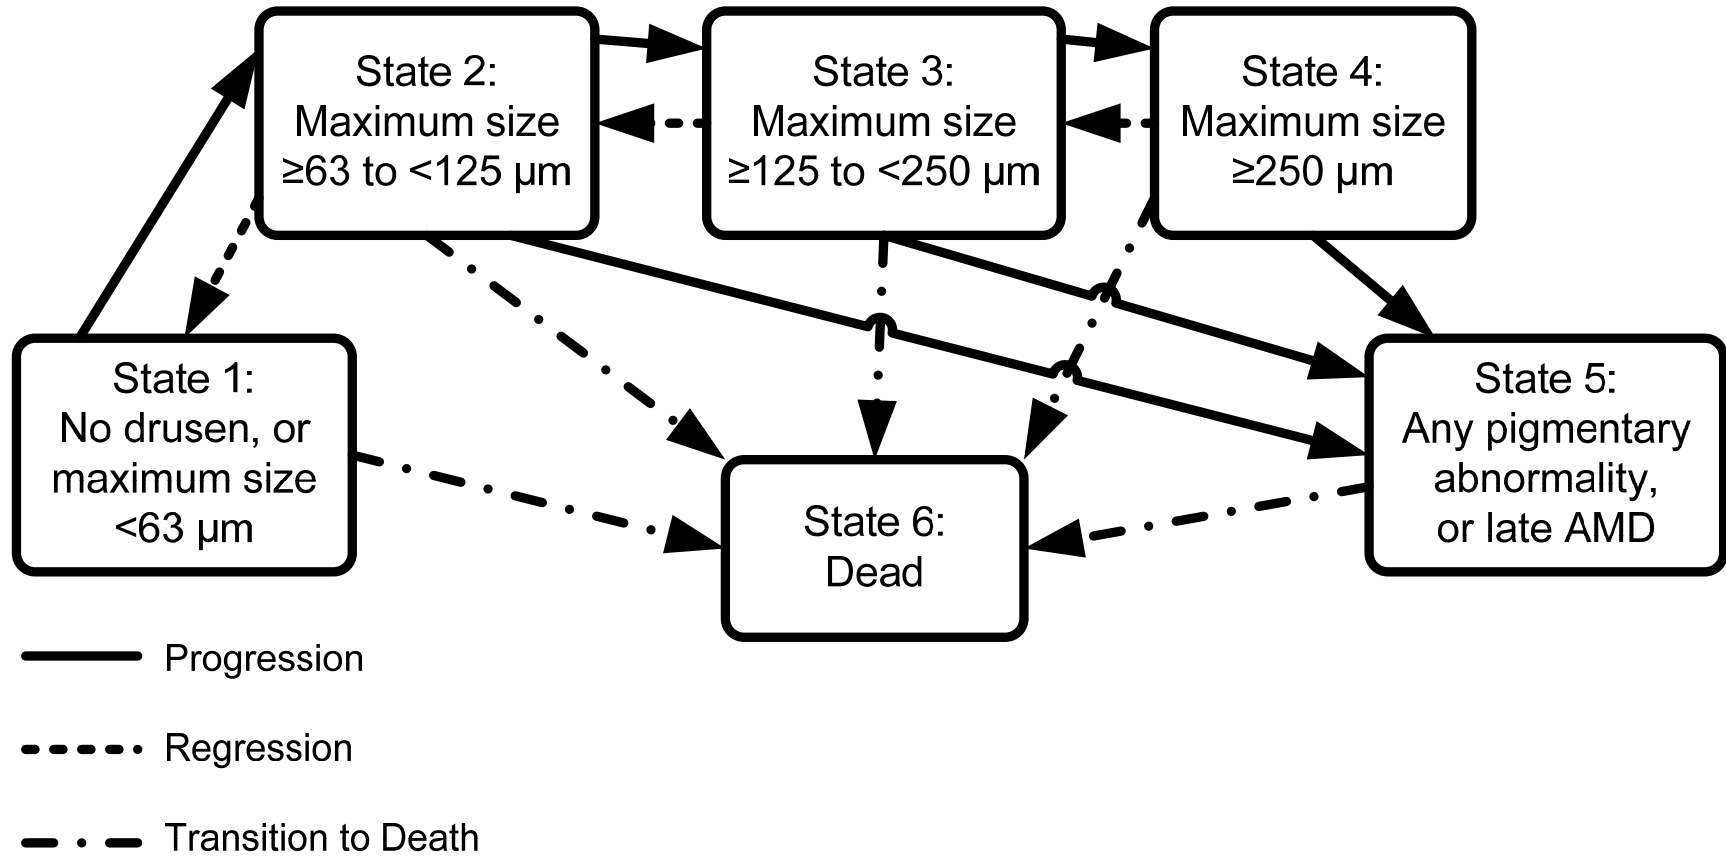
State 2:
Maximum size
≥63 to <125 μm

State 3:
Maximum size
≥125 to <250 μm

State 4:
Maximum size
≥250 μm

State 1:
No drusen, or
maximum size
<63 μm

State 6:
Dead

State 5:
Any pigmentary
abnormality,
or late AMD

Progression

Regression

Transition to Death